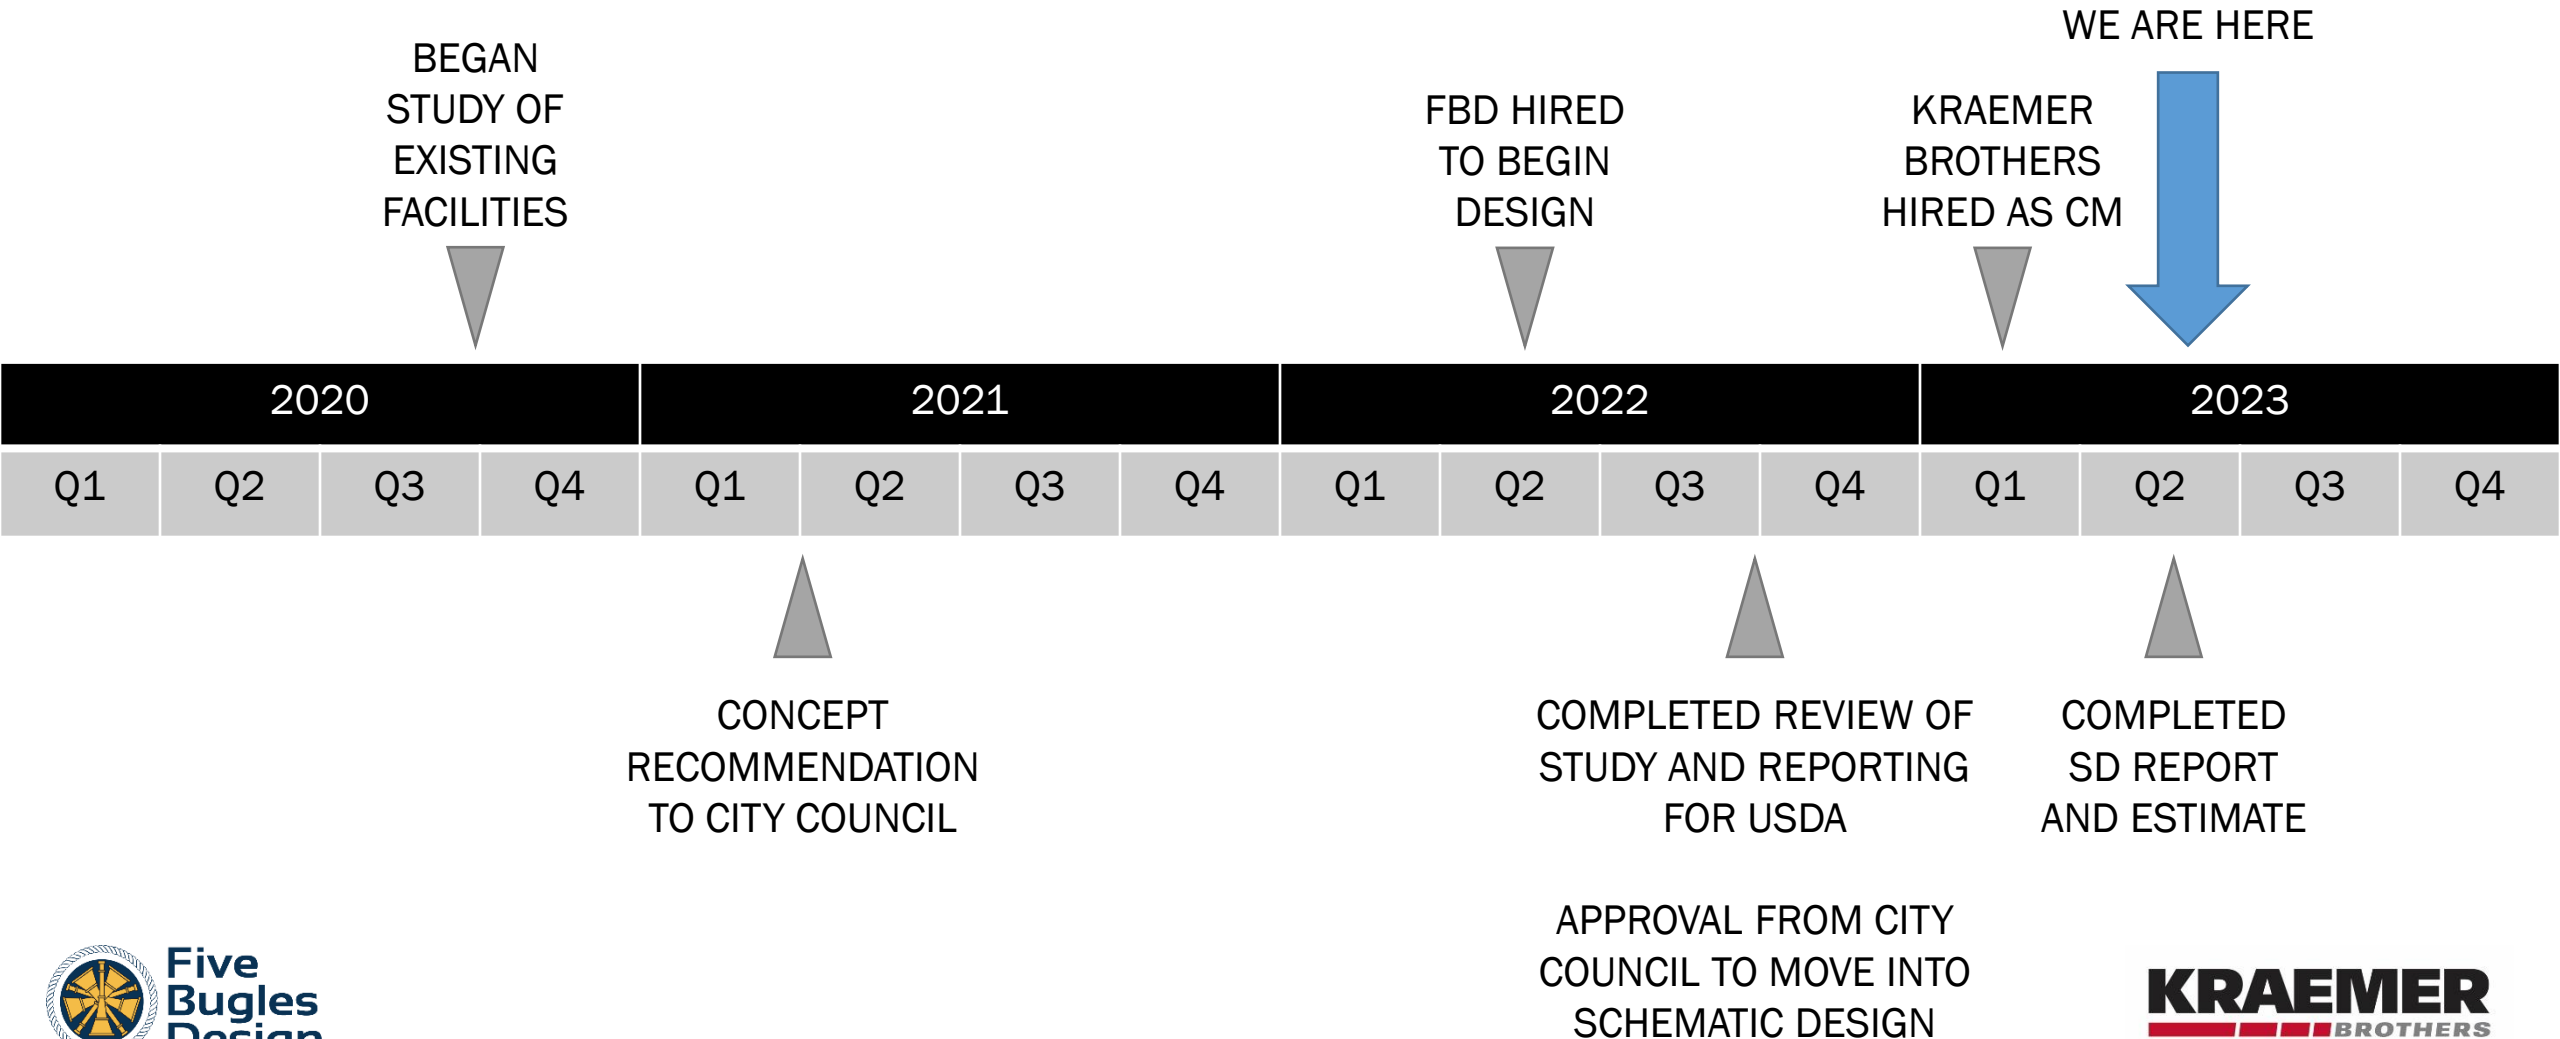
WE ARE HERE

BEGAN STUDY OF EXISTING FACILITIES

FBD HIRED TO BEGIN DESIGN

KRAEMER BROTHERS HIRED AS CM

| 2020 | | | | 2021 | | | | 2022 | | | | 2023 | | | |
|---|---|---|---|---|---|---|---|---|---|---|---|---|---|---|---|
| Q1 | Q2 | Q3 | Q4 | Q1 | Q2 | Q3 | Q4 | Q1 | Q2 | Q3 | Q4 | Q1 | Q2 | Q3 | Q4 |

CONCEPT RECOMMENDATION TO CITY COUNCIL

COMPLETED REVIEW OF STUDY AND REPORTING FOR USDA

COMPLETED SD REPORT AND ESTIMATE

APPROVAL FROM CITY COUNCIL TO MOVE INTO SCHEMATIC DESIGN

Five Bugles Design

KRAEMER BROTHERS